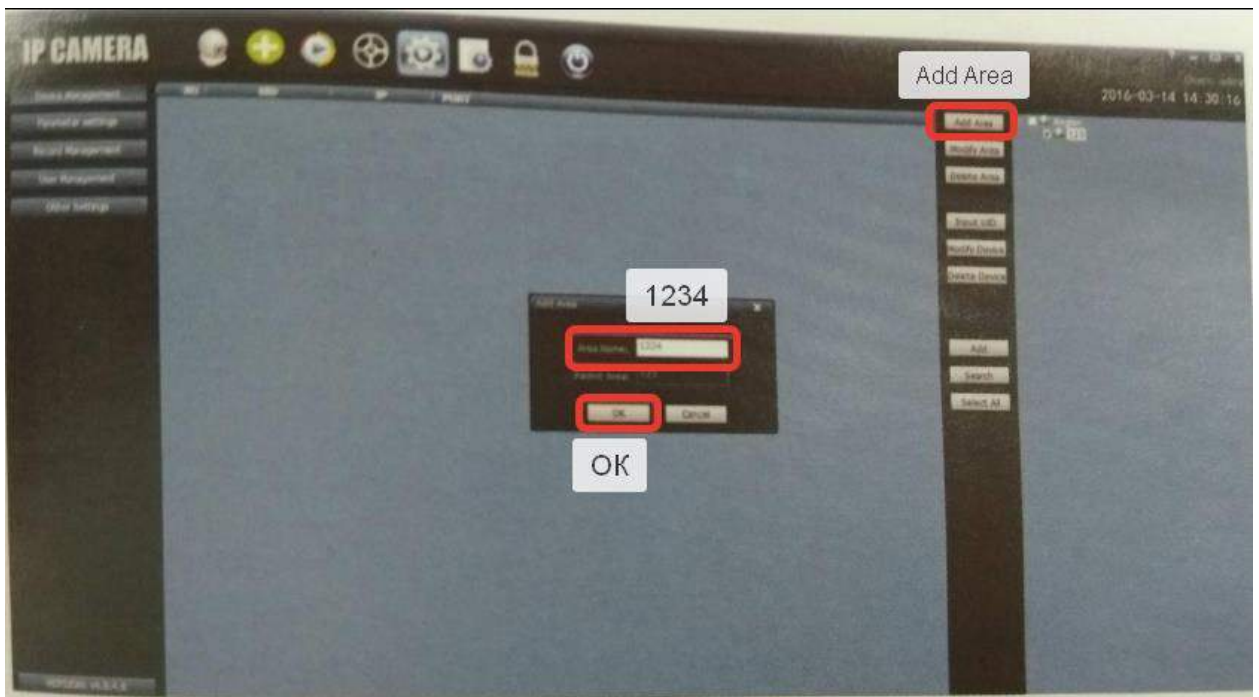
IP CAMERA

Add Area

2016-03-14 14:30:16

Device Management
Parameter settings
Record Management
User Management
Other Settings

NO
MAX
IP
PORT

Add Area
Modify Area
Delete Area

Input UID
Modify Device
Delete Device

Add
Search
Select All

1234

Add Area
Area Name: 1234
Parent Area: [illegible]
OK
Cancel

OK

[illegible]